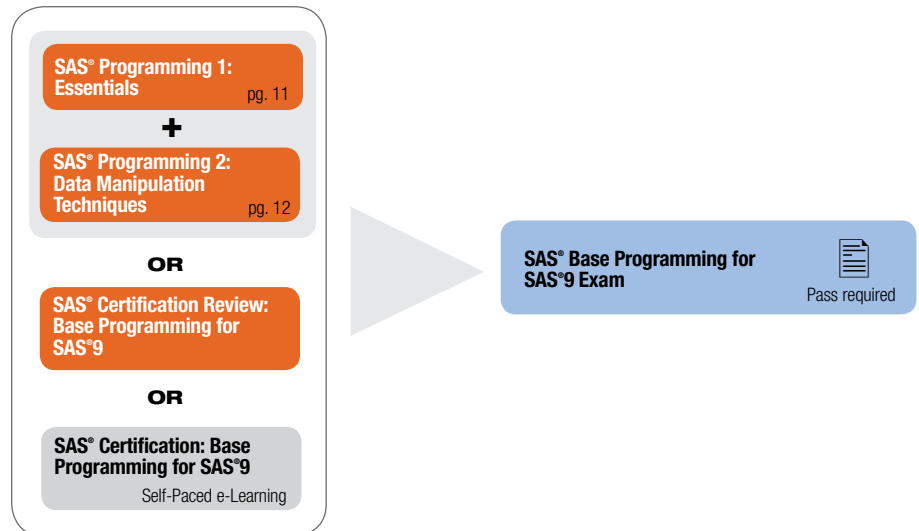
SAS® Programming 1: Essentials
pg. 11

+

SAS® Programming 2: Data Manipulation Techniques
pg. 12

OR

SAS® Certification Review: Base Programming for SAS®9

OR

SAS® Certification: Base Programming for SAS®9
Self-Paced e-Learning

SAS® Base Programming for SAS®9 Exam
Pass required